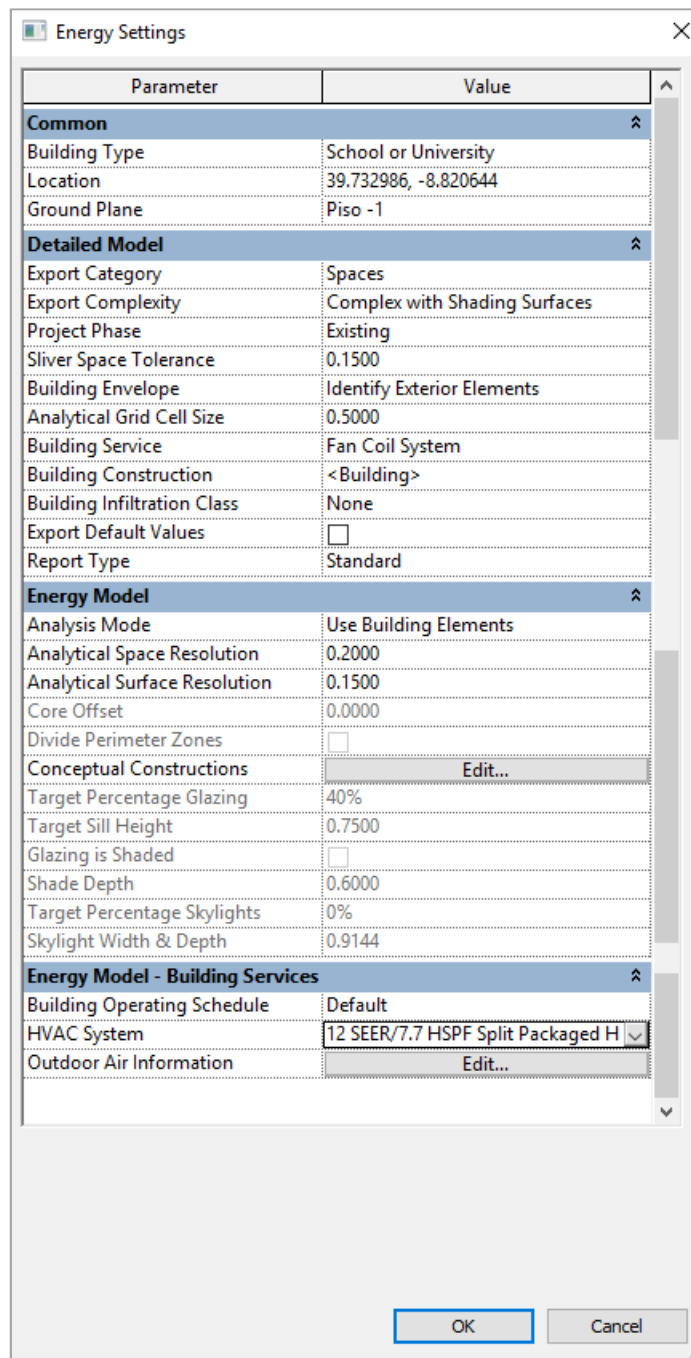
Energy Settings

| Parameter | Value |
|---|---|
| **Common** | |
| Building Type | School or University |
| Location | 39.732986, -8.820644 |
| Ground Plane | Piso -1 |
| **Detailed Model** | |
| Export Category | Spaces |
| Export Complexity | Complex with Shading Surfaces |
| Project Phase | Existing |
| Sliver Space Tolerance | 0.1500 |
| Building Envelope | Identify Exterior Elements |
| Analytical Grid Cell Size | 0.5000 |
| Building Service | Fan Coil System |
| Building Construction | <Building> |
| Building Infiltration Class | None |
| Export Default Values | |
| Report Type | Standard |
| **Energy Model** | |
| Analysis Mode | Use Building Elements |
| Analytical Space Resolution | 0.2000 |
| Analytical Surface Resolution | 0.1500 |
| Core Offset | 0.0000 |
| Divide Perimeter Zones | |
| Conceptual Constructions | Edit... |
| Target Percentage Glazing | 40% |
| Target Sill Height | 0.7500 |
| Glazing is Shaded | |
| Shade Depth | 0.6000 |
| Target Percentage Skylights | 0% |
| Skylight Width & Depth | 0.9144 |
| **Energy Model - Building Services** | |
| Building Operating Schedule | Default |
| HVAC System | 12 SEER/7.7 HSPF Split Packaged H |
| Outdoor Air Information | Edit... |

OK Cancel